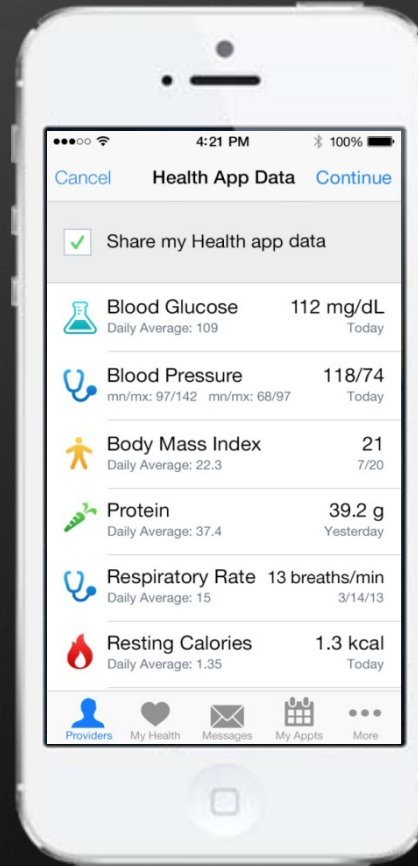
4:21 PM 100%

Cancel Health App Data Continue

Share my Health app data

Blood Glucose 112 mg/dL
Daily Average: 109 Today

Blood Pressure 118/74
mn/mx: 97/142 mn/mx: 68/97 Today

Body Mass Index 21
Daily Average: 22.3 7/20

Protein 39.2 g
Daily Average: 37.4 Yesterday

Respiratory Rate 13 breaths/min
Daily Average: 15 3/14/13

Resting Calories 1.3 kcal
Daily Average: 1.35 Today

Providers My Health Messages My Appts More